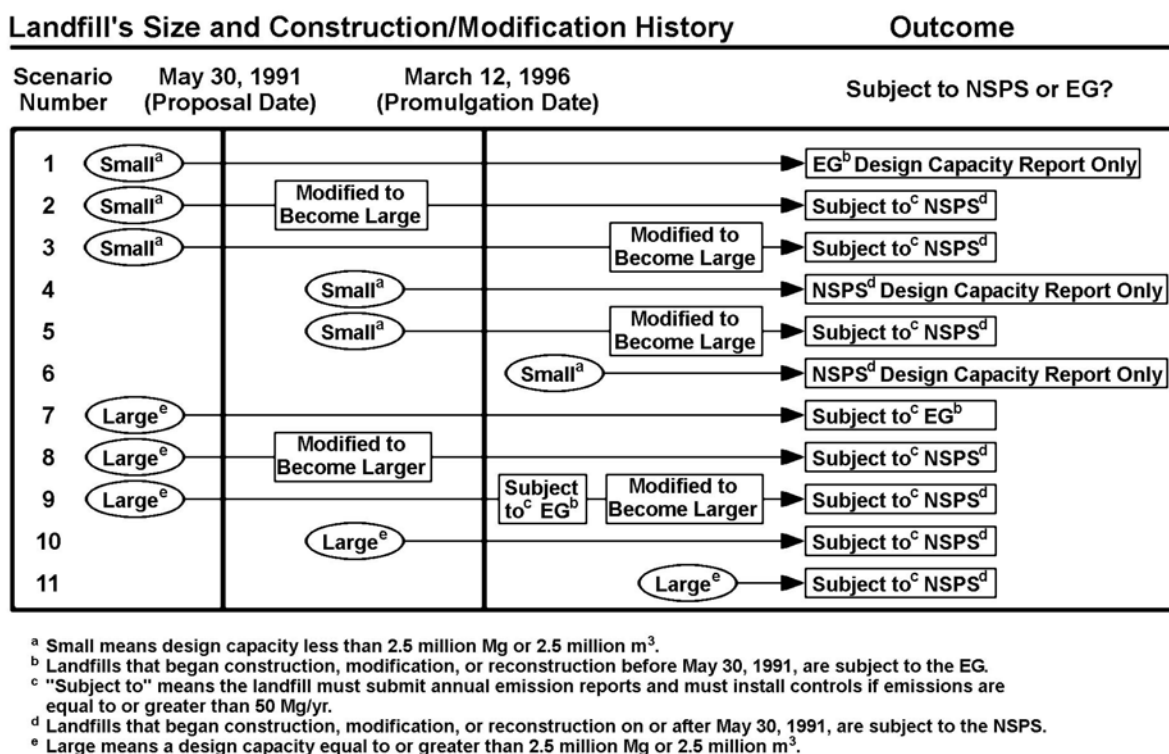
Landfill's Size and Construction/Modification History

Outcome

Scenario Number

May 30, 1991 (Proposal Date)

March 12, 1996 (Promulgation Date)

Subject to NSPS or EG?

1 Small$^a$ EG$^b$ Design Capacity Report Only

2 Small$^a$ Modified to Become Large Subject to$^c$ NSPS$^d$

3 Small$^a$ Modified to Become Large Subject to$^c$ NSPS$^d$

4 Small$^a$ NSPS$^d$ Design Capacity Report Only

5 Small$^a$ Modified to Become Large Subject to$^c$ NSPS$^d$

6 Small$^a$ NSPS$^d$ Design Capacity Report Only

7 Large$^e$ Subject to$^c$ EG$^b$

8 Large$^e$ Modified to Become Larger Subject to$^c$ NSPS$^d$

9 Large$^e$ Subject to$^c$ EG$^b$ Modified to Become Larger Subject to$^c$ NSPS$^d$

10 Large$^e$ Subject to$^c$ NSPS$^d$

11 Large$^e$ Subject to$^c$ NSPS$^d$

$^a$ Small means design capacity less than 2.5 million Mg or 2.5 million m$^3$.
$^b$ Landfills that began construction, modification, or reconstruction before May 30, 1991, are subject to the EG.
$^c$ "Subject to" means the landfill must submit annual emission reports and must install controls if emissions are equal to or greater than 50 Mg/yr.
$^d$ Landfills that began construction, modification, or reconstruction on or after May 30, 1991, are subject to the NSPS.
$^e$ Large means a design capacity equal to or greater than 2.5 million Mg or 2.5 million m$^3$.